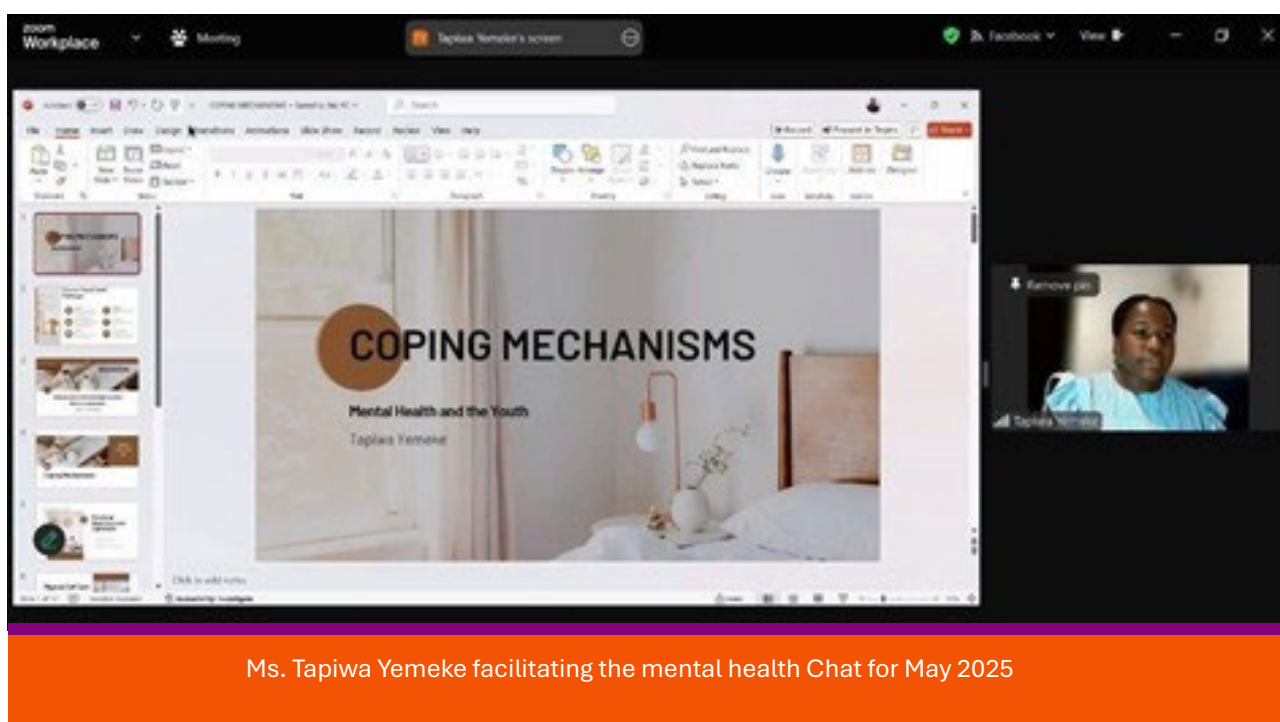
zoom Workplace

Meeting

Tapiwa Yemeke's screen

Facebook

View

COPING MECHANISMS

Search

File Home Insert Draw Design Transitions Animations Slide Show Record Review View Help

Record

Present in Teams

Share

COPING MECHANISMS

Mental Health and the Youth

Tapiwa Yemeke

Click to add notes

Remove pin

Tapiwa Yemeke

Ms. Tapiwa Yemeke facilitating the mental health Chat for May 2025